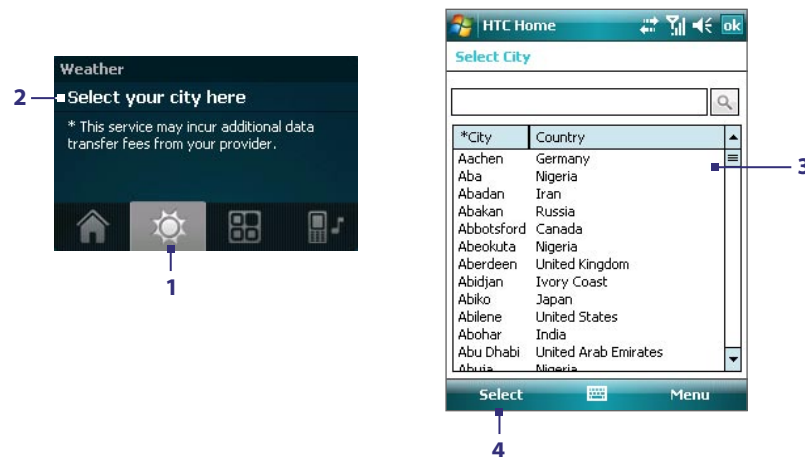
Weather

2

Select your city here

* This service may incur additional data transfer fees from your provider.

1

HTC Home

ok

Select City

| *City | Country |
|---|---|
| Aachen | Germany |
| Aba | Nigeria |
| Abadan | Iran |
| Abakan | Russia |
| Abbotsford | Canada |
| Abeokuta | Nigeria |
| Aberdeen | United Kingdom |
| Abidjan | Ivory Coast |
| Abiko | Japan |
| Abilene | United States |
| Abohar | India |
| Abu Dhabi | United Arab Emirates |
| Abuja | Nigeria |

3

Select

Menu

4